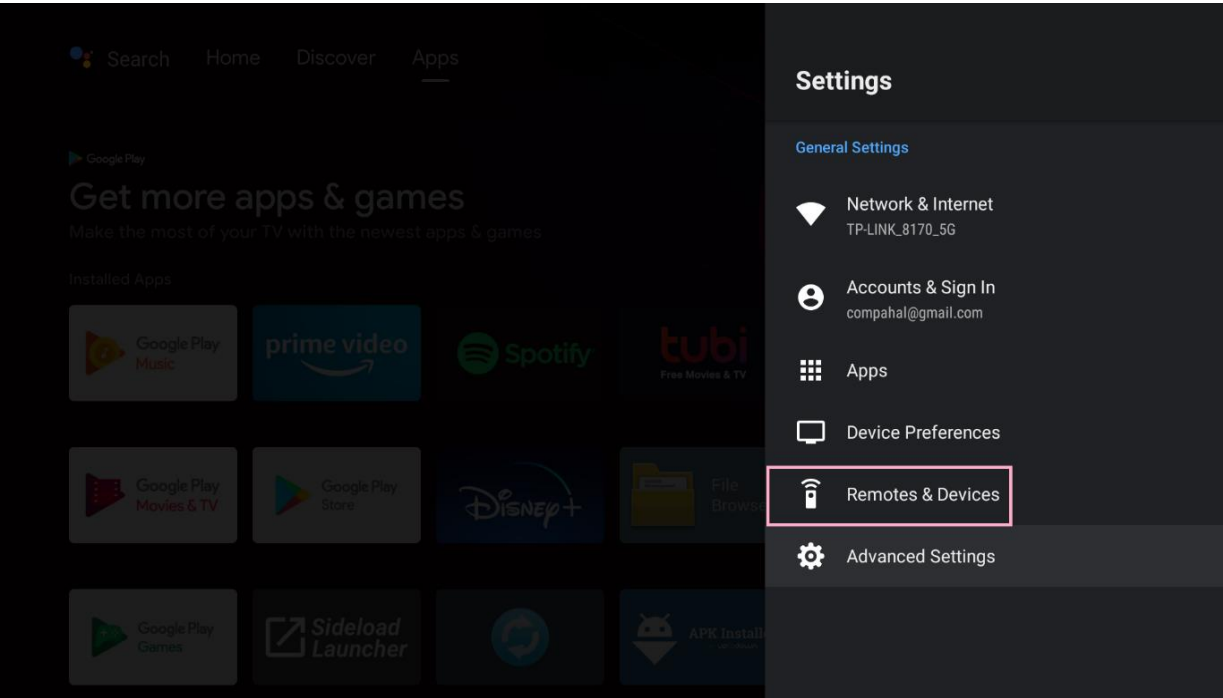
Search Home Discover Apps

Google Play

Get more apps & games

Make the most of your TV with the newest apps & games

Installed Apps

Google Play Music

prime video

Spotify

tubi Free Movies & TV

Google Play Movies & TV

Google Play Store

Disney+

File Browser

Google Play Games

Sideload Launcher

APK Install

Settings

General Settings

Network & Internet
TP-LINK_8170_5G

Accounts & Sign In
compahal@gmail.com

Apps

Device Preferences

Remotes & Devices

Advanced Settings